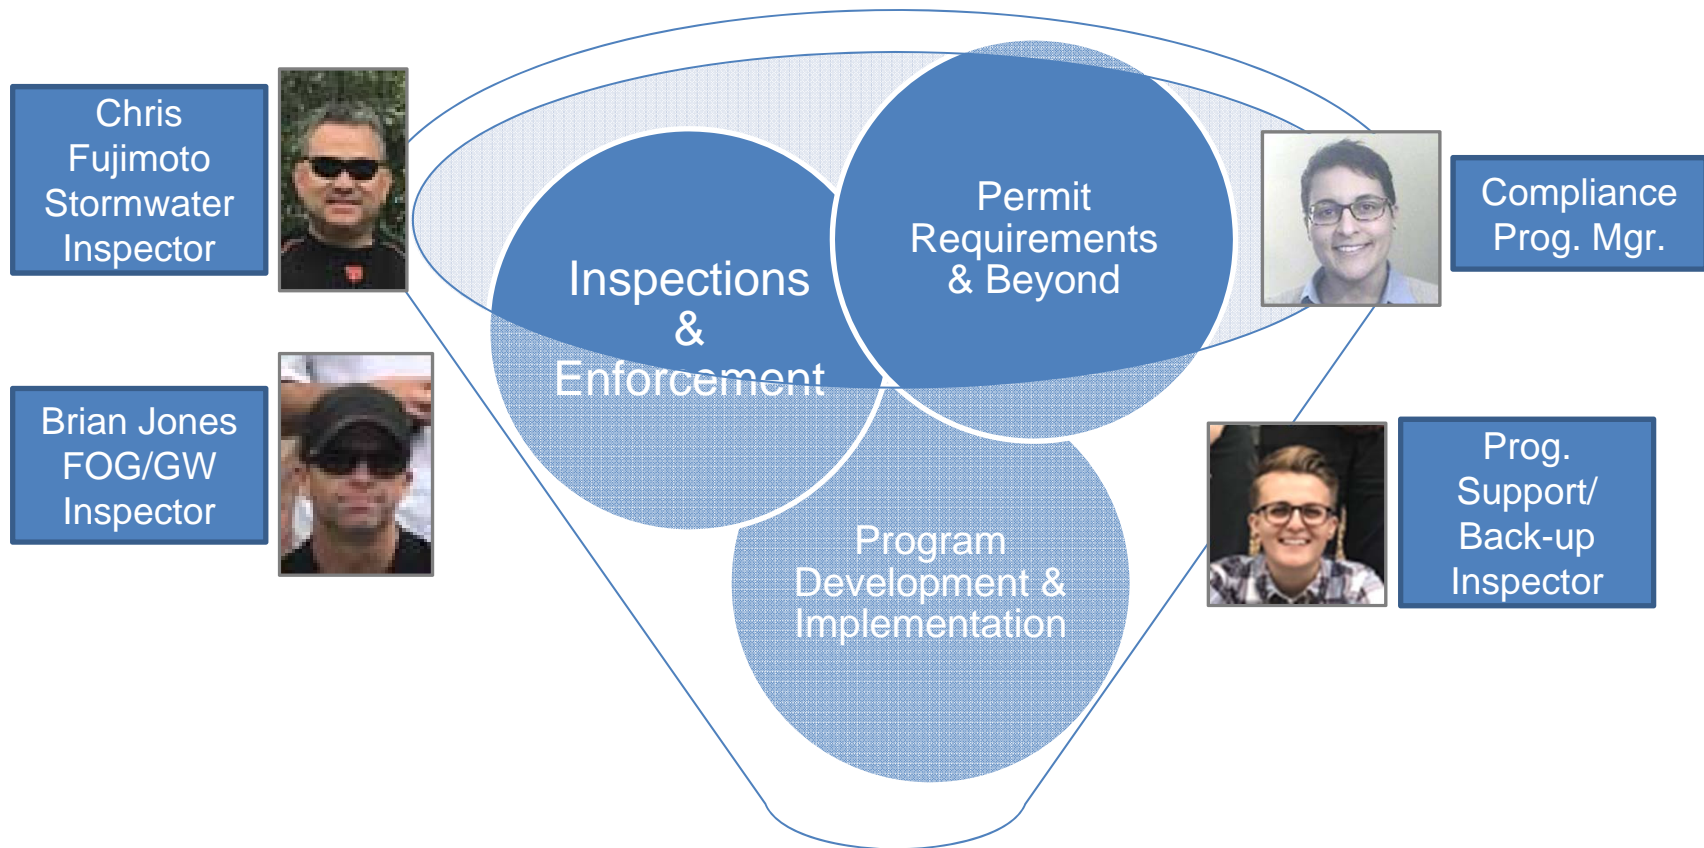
Chris Fujimoto Stormwater Inspector

Brian Jones FOG/GW Inspector

Inspections & Enforcement

Permit Requirements & Beyond

Program Development & Implementation

Compliance Prog. Mgr.

Prog. Support/ Back-up Inspector